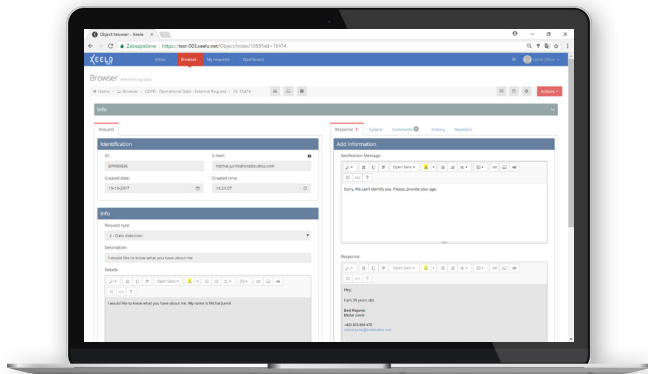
Object browser - Xeelo

Zabezpečeno https://test.003.xeelo.net/Object/Index/10591id=15474

XEELO Inbox Browser My requests Dashboard

Browser

Home > Browser > GDPR - Operational Data - External Request > ID: 15474

Actions

Info

Request

Identification

ID:

E-mail:

Created date:

Created time:

Info

Request type:

Description:

I would like to know what you have about me.

Details:

I would like to know what you have about me. My name is Michal Junek

Response Systems Comments History Reactions

Add information

Notification Message:

Sorry, We can't identify you. Please, provide your age.

Response:

Hey,

I am 30 years old.

Best Regards,
Michal Junek